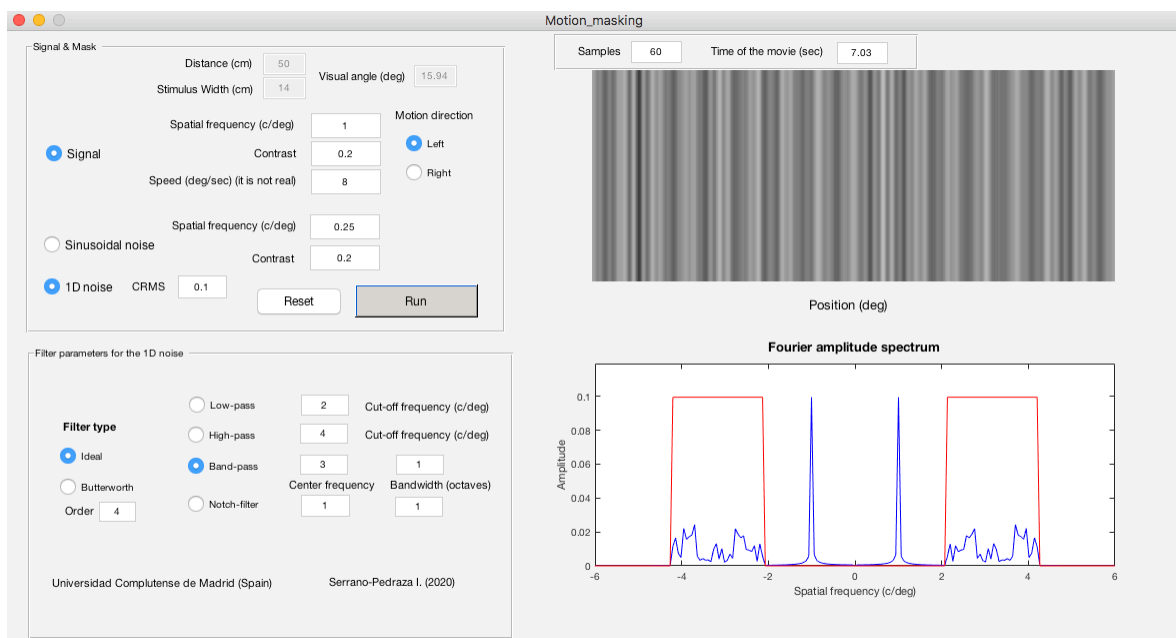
Motion_masking

Signal & Mask

Distance (cm) 50

Stimulus Width (cm) 14

Visual angle (deg) 15.94

Spatial frequency (c/deg) 1

Motion direction

Signal

Contrast 0.2

Left

Speed (deg/sec) (it is not real) 8

Right

Spatial frequency (c/deg) 0.25

Sinusoidal noise

Contrast 0.2

1D noise CRMS 0.1

Reset

Run

Samples 60 Time of the movie (sec) 7.03

Position (deg)

Filter parameters for the 1D noise

Low-pass 2 Cut-off frequency (c/deg)

Filter type

High-pass 4 Cut-off frequency (c/deg)

Ideal

Band-pass 3 1

Butterworth

Center frequency Bandwidth (octaves)

Order 4

Notch-filter 1 1

Universidad Complutense de Madrid (Spain)

Serrano-Pedraza I. (2020)

Fourier amplitude spectrum

Amplitude

0.1
0.08
0.06
0.04
0.02
0

-6 -4 -2 0 2 4 6

Spatial frequency (c/deg)